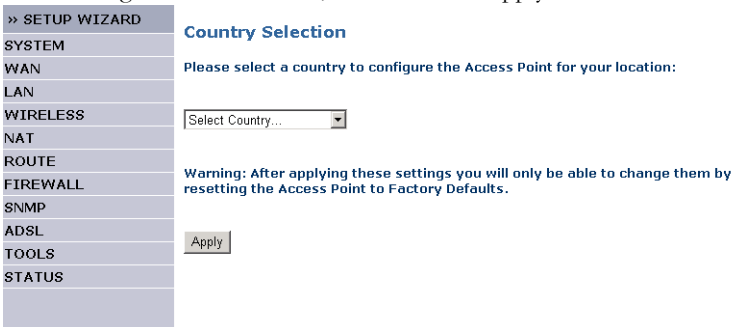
» SETUP WIZARD
SYSTEM
WAN
LAN
WIRELESS
NAT
ROUTE
FIREWALL
SNMP
ADSL
TOOLS
STATUS

Country Selection

Please select a country to configure the Access Point for your location:

Select Country...

Warning: After applying these settings you will only be able to change them by resetting the Access Point to Factory Defaults.

Apply